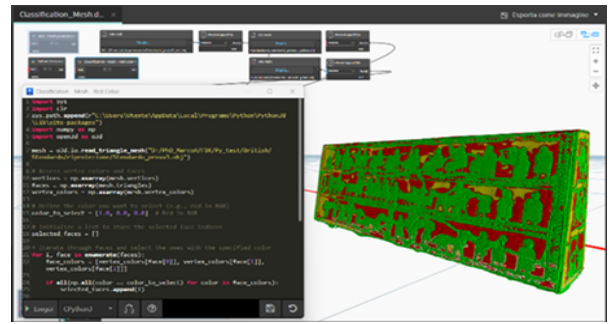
Classification_Mesh.d...

Esporta come immagine

Classification   Mesh   Nod Color

import sys
import clr
sys.path.append(r'C:\Users\Utente\AppData\Local\Programs\Python\Python38\Lib\site-packages')
import numpy as np
import open3d as o3d

mesh = o3d.io.read_triangle_mesh("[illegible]")

# Access vertices, colors and faces
vertices = np.asarray(mesh.vertices)
faces = np.asarray(mesh.triangles)
vertex_colors = np.asarray(mesh.vertex_colors)

# Define the color you want to select (e.g., red in RGB)
color_to_select = [1.0, 0.0, 0.0]  # Red in RGB

# Initialize a list to store the selected face indices
selected_faces = []

# Iterate through faces and select the ones with the specified color
for i, face in enumerate(faces):
    face_colors = [vertex_colors[face[0]], vertex_colors[face[1]], vertex_colors[face[2]]]

    if all(np.all(color == color_to_select) for color in face_colors):
        selected_faces.append(i)

Esegui   CPython3